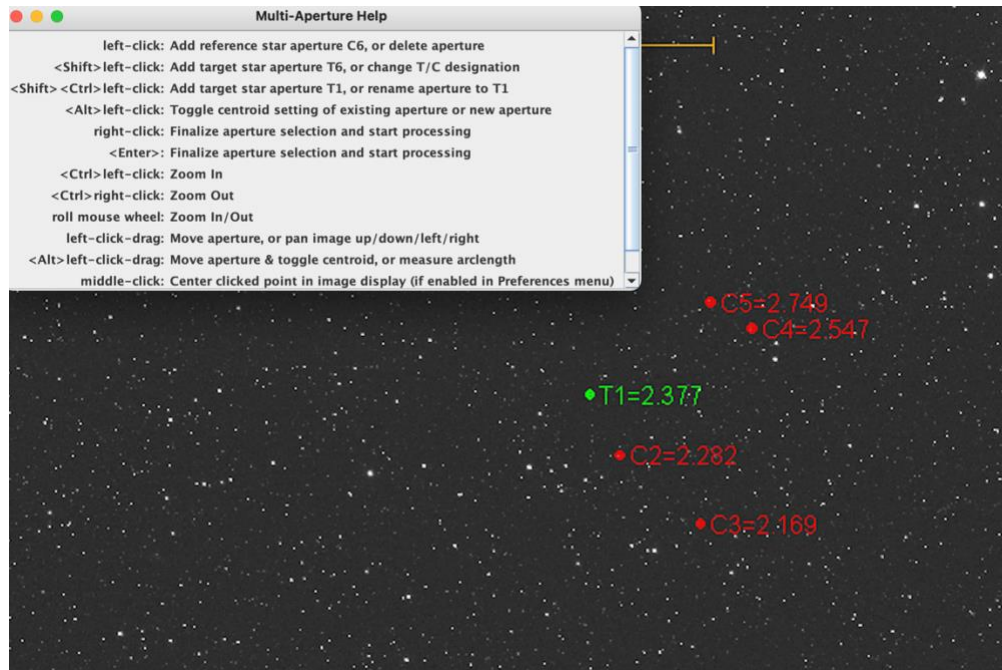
Multi-Aperture Help

left-click: Add reference star aperture C6, or delete aperture
<Shift>left-click: Add target star aperture T6, or change T/C designation
<Shift><Ctrl>left-click: Add target star aperture T1, or rename aperture to T1
<Alt>left-click: Toggle centroid setting of existing aperture or new aperture
right-click: Finalize aperture selection and start processing
<Enter>: Finalize aperture selection and start processing
<Ctrl>left-click: Zoom In
<Ctrl>right-click: Zoom Out
roll mouse wheel: Zoom In/Out
left-click-drag: Move aperture, or pan image up/down/left/right
<Alt>left-click-drag: Move aperture & toggle centroid, or measure arclength
middle-click: Center clicked point in image display (if enabled in Preferences menu)

C5=2.749
C4=2.547
T1=2.377
C2=2.282
C3=2.169